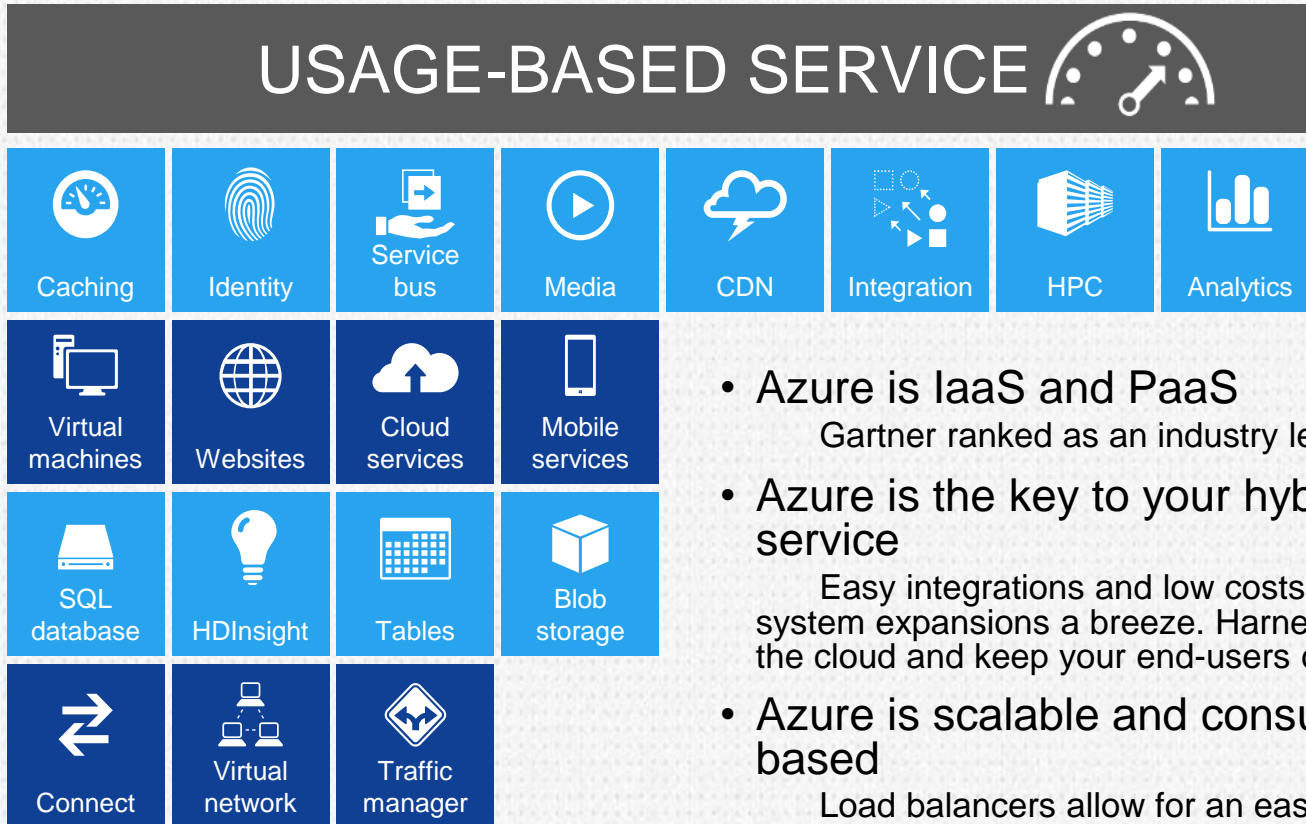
USAGE-BASED SERVICE

Caching
Identity
Service bus
Media
CDN
Integration
HPC
Analytics
Virtual machines
Websites
Cloud services
Mobile services
SQL database
HDInsight
Tables
Blob storage
Connect
Virtual network
Traffic manager

• Azure is IaaS and PaaS
Gartner ranked as an industry le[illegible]

• Azure is the key to your hyb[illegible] service
Easy integrations and low costs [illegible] system expansions a breeze. Harne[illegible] the cloud and keep your end-users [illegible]

• Azure is scalable and consu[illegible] based
Load balancers allow for an eas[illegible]